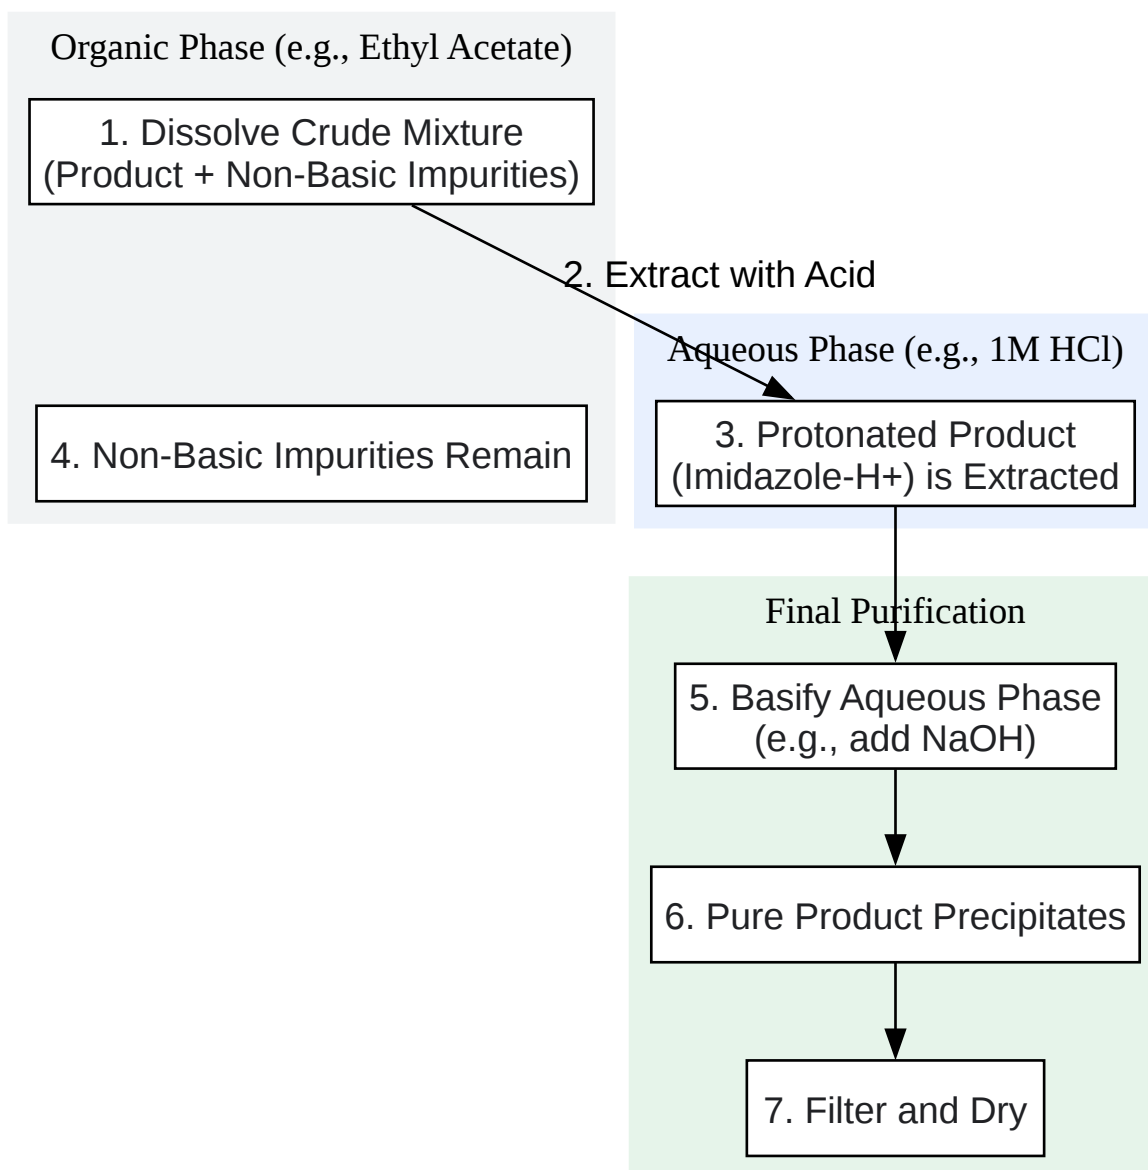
Organic Phase (e.g., Ethyl Acetate)

1. Dissolve Crude Mixture (Product + Non-Basic Impurities)

2. Extract with Acid

Aqueous Phase (e.g., 1M HCl)

4. Non-Basic Impurities Remain

3. Protonated Product (Imidazole-H+) is Extracted

Final Purification

5. Basify Aqueous Phase (e.g., add NaOH)

6. Pure Product Precipitates

7. Filter and Dry